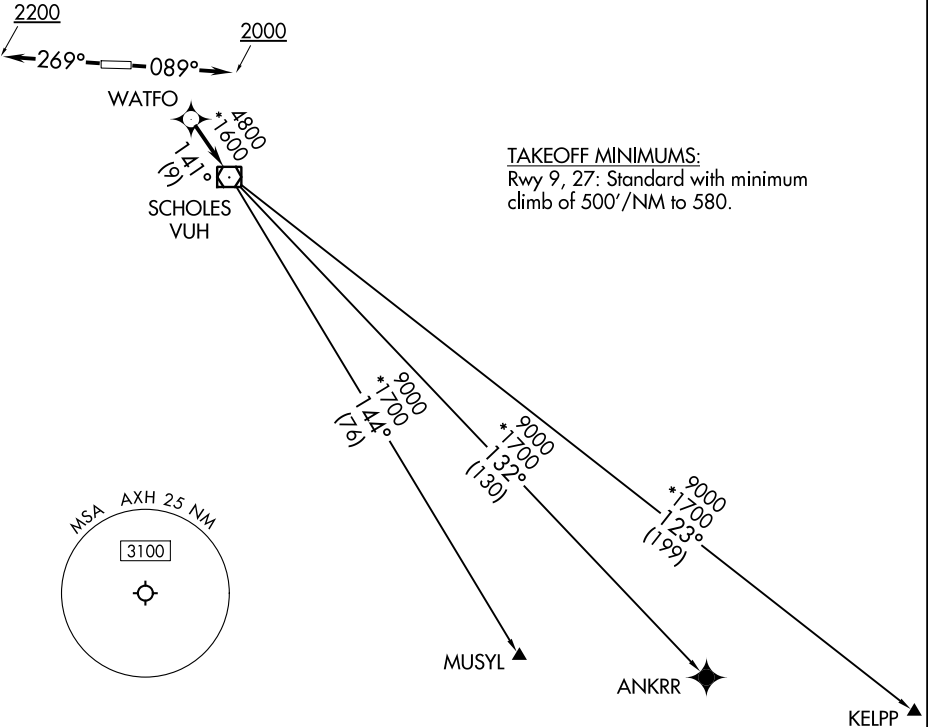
2200

269°

089°

2000

WATFO

4800
*1600
141°
(9)

SCHOLES
VUH

TAKEOFF MINIMUMS:
Rwy 9, 27: Standard with minimum climb of 500′/NM to 580.

9000
*1700
144°
(76)

9000
*1700
132°
(130)

9000
*1700
123°
(199)

MSA AXH 25 NM

3100

MUSYL

ANKRR

KELPP